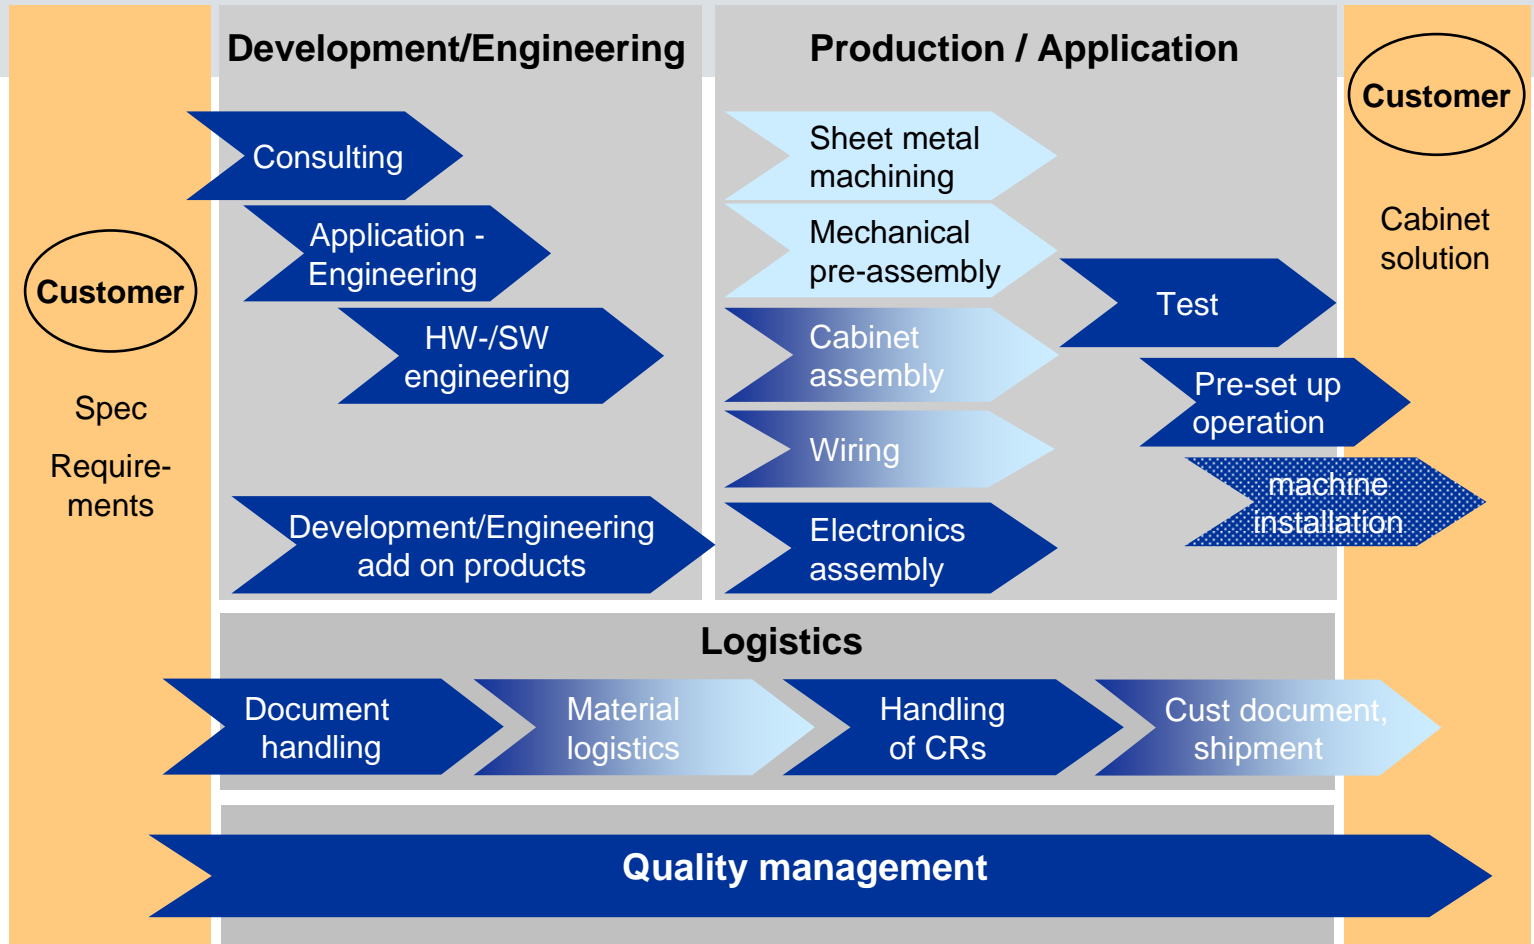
Customer

Spec

Requirements

Development/Engineering

Consulting

Application - Engineering

HW-/SW engineering

Development/Engineering add on products

Production / Application

Sheet metal machining

Mechanical pre-assembly

Cabinet assembly

Wiring

Electronics assembly

Test

Pre-set up operation

machine installation

Customer

Cabinet solution

Logistics

Document handling

Material logistics

Handling of CRs

Cust document, shipment

Quality management